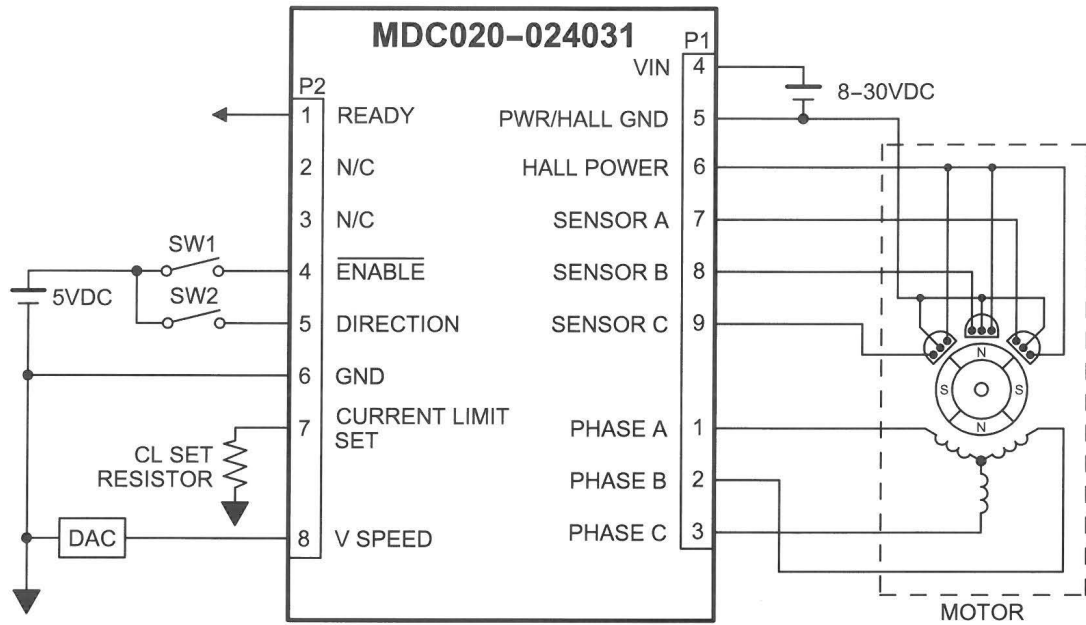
MDC020-024031

P2

1 READY

2 N/C

3 N/C

4 $\overline{\text{ENABLE}}$

5 DIRECTION

6 GND

7 CURRENT LIMIT SET

8 V SPEED

P1

VIN 4

PWR/HALL GND 5

HALL POWER 6

SENSOR A 7

SENSOR B 8

SENSOR C 9

PHASE A 1

PHASE B 2

PHASE C 3

8-30VDC

SW1

SW2

5VDC

CL SET RESISTOR

DAC

N

S

S

N

MOTOR